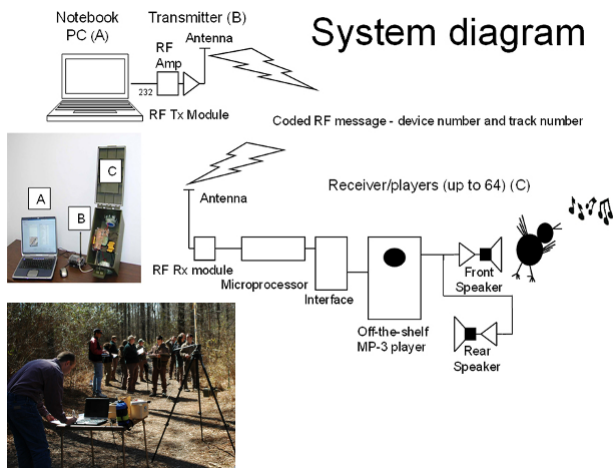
System diagram

Notebook PC (A)

Transmitter (B)

RF Amp

Antenna

232

RF Tx Module

Coded RF message - device number and track number

A

B

C

Antenna

Receiver/players (up to 64) (C)

RF Rx module

Microprocessor

Interface

Off-the-shelf MP-3 player

Front Speaker

Rear Speaker